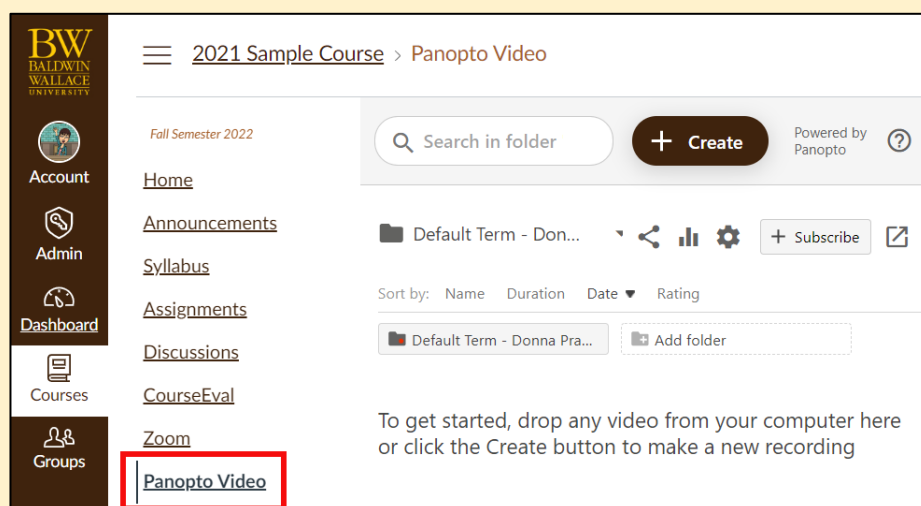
BW
BALDWIN WALLACE
UNIVERSITY

Account

Admin

Dashboard

Courses

Groups

2021 Sample Course > Panopto Video

Fall Semester 2022

Home

Announcements

Syllabus

Assignments

Discussions

CourseEval

Zoom

Panopto Video

Search in folder

+ Create

Powered by Panopto

?

Default Term - Don...

+ Subscribe

Sort by: Name Duration Date Rating

Default Term - Donna Pra...

Add folder

To get started, drop any video from your computer here or click the Create button to make a new recording